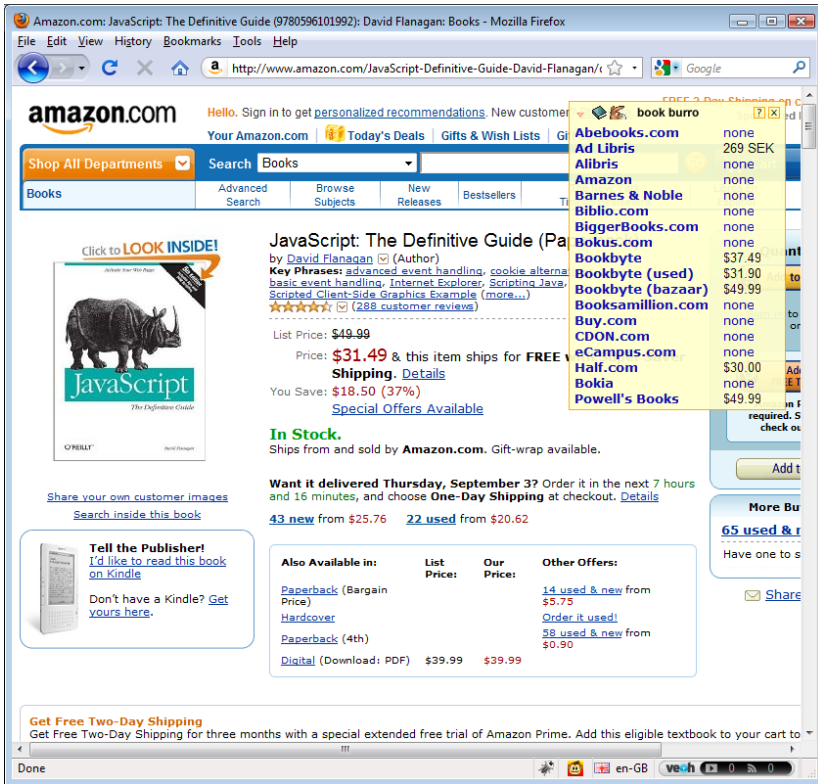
Amazon.com: JavaScript: The Definitive Guide (9780596101992): David Flanagan: Books - Mozilla Firefox

File Edit View History Bookmarks Tools Help

http://www.amazon.com/JavaScript-Definitive-Guide-David-Flanagan/

Google

amazon.com

Hello. Sign in to get personalized recommendations. New customer

FREE 2-Day Shipping on

Your Amazon.com | Today's Deals | Gifts & Wish Lists | Gi

Shop All Departments

Search Books

Books | Advanced Search | Browse Subjects | New Releases | Bestsellers

book burro

| | |
|---|---|
| Abebooks.com | none |
| Ad Libris | 269 SEK |
| Alibris | none |
| Amazon | none |
| Barnes & Noble | none |
| Biblio.com | none |
| BiggerBooks.com | none |
| Bokus.com | none |
| Bookbyte | $37.49 |
| Bookbyte (used) | $31.90 |
| Bookbyte (bazaar) | $49.99 |
| Booksamillion.com | none |
| Buy.com | none |
| CDON.com | none |
| eCampus.com | none |
| Half.com | $30.00 |
| Bokia | none |
| Powell's Books | $49.99 |

Click to LOOK INSIDE!

JavaScript The Definitive Guide

O'REILLY

JavaScript: The Definitive Guide (Pa

by David Flanagan (Author)

Key Phrases: advanced event handling, cookie alterna basic event handling, Internet Explorer, Scripting Java, Scripted Client-Side Graphics Example (more...)

(288 customer reviews)

List Price: $49.99

Price: $31.49 & this item ships for FREE w Shipping. Details

You Save: $18.50 (37%)

Special Offers Available

In Stock.

Ships from and sold by Amazon.com. Gift-wrap available.

Want it delivered Thursday, September 3? Order it in the next 7 hours and 16 minutes, and choose One-Day Shipping at checkout. Details

43 new from $25.76 22 used from $20.62

Share your own customer images

Search inside this book

Tell the Publisher!
I'd like to read this book on Kindle

Don't have a Kindle? Get yours here.

| Also Available in: | List Price: | Our Price: | Other Offers: |
|---|---|---|---|
| Paperback (Bargain Price) | | | 14 used & new from $5.75 |
| Hardcover | | | Order it used! |
| Paperback (4th) | | | 58 used & new from $0.90 |
| Digital (Download: PDF) | $39.99 | $39.99 | |

required. S check ou

Add t

More Bu

65 used & n

Have one to s

Share

Get Free Two-Day Shipping

Get Free Two-Day Shipping for three months with a special extended free trial of Amazon Prime. Add this eligible textbook to your cart to

Done

en-GB

veoh